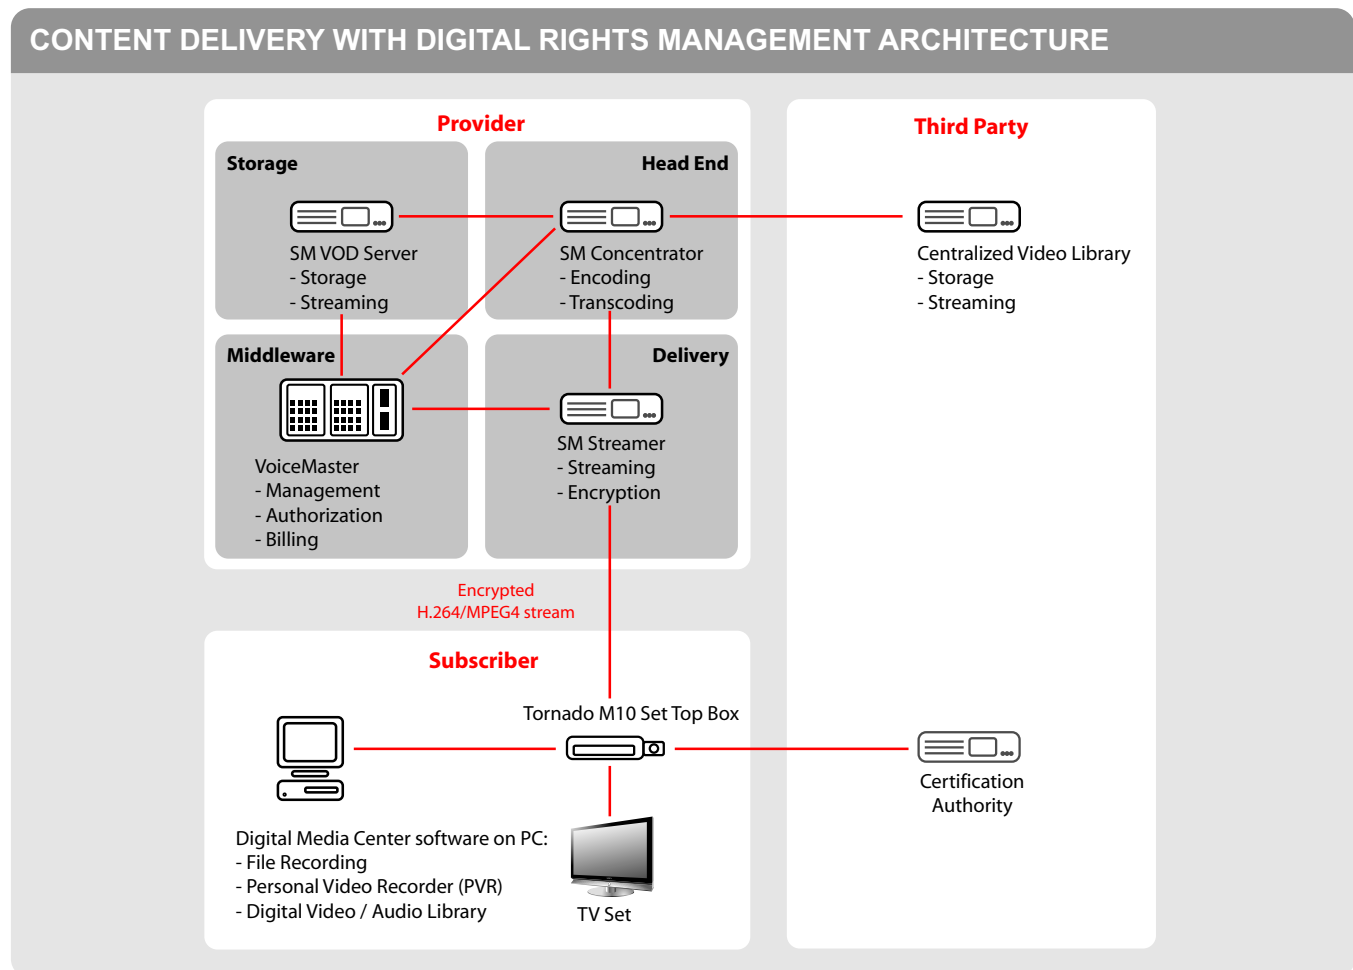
CONTENT DELIVERY WITH DIGITAL RIGHTS MANAGEMENT ARCHITECTURE

Provider

Storage

SM VOD Server
- Storage
- Streaming

Head End

SM Concentrator
- Encoding
- Transcoding

Middleware

VoiceMaster
- Management
- Authorization
- Billing

Delivery

SM Streamer
- Streaming
- Encryption

Third Party

Centralized Video Library
- Storage
- Streaming

Encrypted
H.264/MPEG4 stream

Subscriber

Tornado M10 Set Top Box

Digital Media Center software on PC:
- File Recording
- Personal Video Recorder (PVR)
- Digital Video / Audio Library

TV Set

Certification
Authority